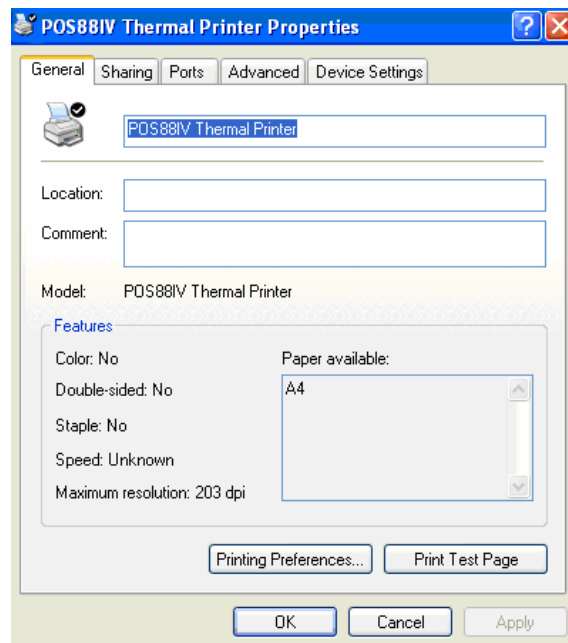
POS88IV Thermal Printer Properties

General | Sharing | Ports | Advanced | Device Settings

POS88IV Thermal Printer

Location:

Comment:

Model: POS88IV Thermal Printer

Features

Color: No

Double-sided: No

Staple: No

Speed: Unknown

Maximum resolution: 203 dpi

Paper available:

A4

Printing Preferences...

Print Test Page

OK

Cancel

Apply